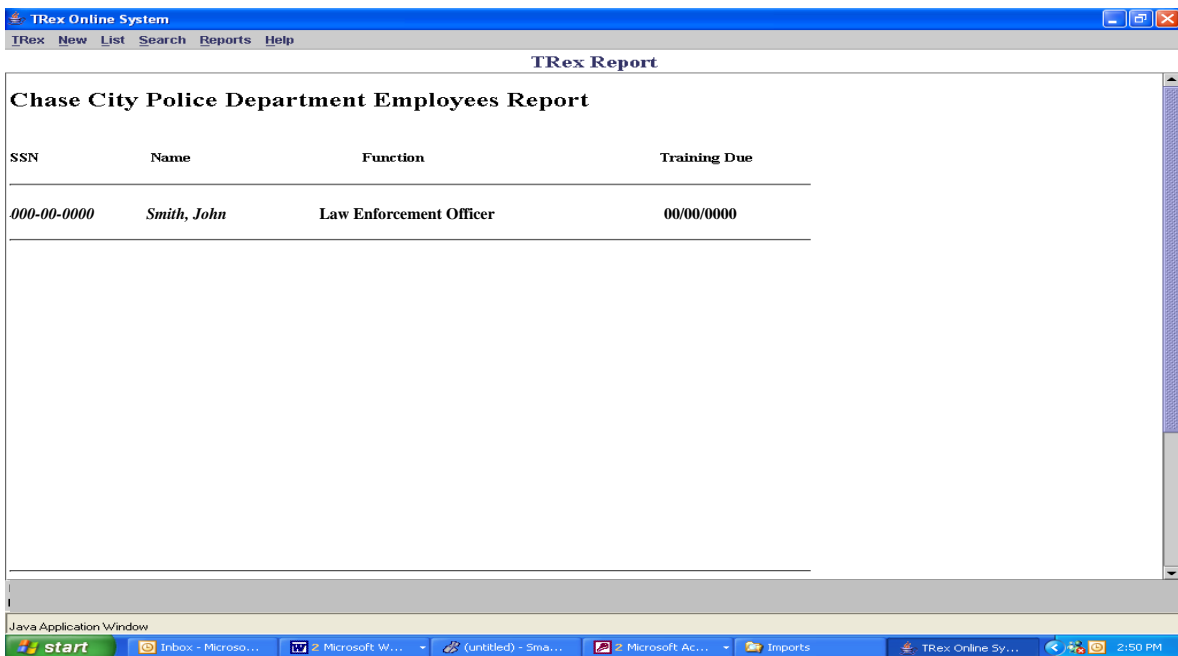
TRex Online System

TRex New List Search Reports Help

TRex Report

Chase City Police Department Employees Report

| SSN | Name | Function | Training Due |
|---|---|---|---|
| 000-00-0000 | Smith, John | Law Enforcement Officer | 00/00/0000 |

Java Application Window

start | Inbox - Microso... | 2 Microsoft W... | (untitled) - Sma... | 2 Microsoft Ac... | Imports | TRex Online Sy... | 2:50 PM